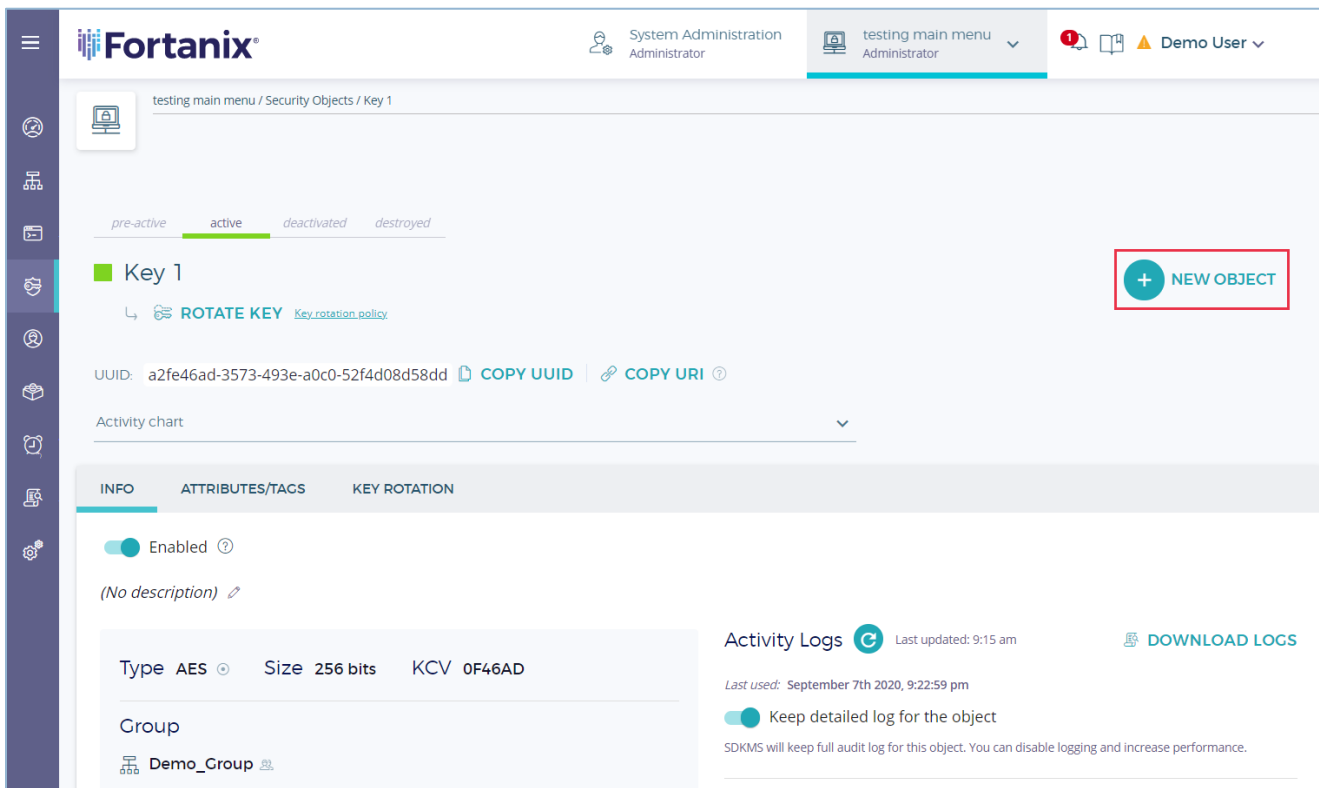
Fortanix®

System Administration
Administrator

testing main menu
Administrator

1

Demo User

testing main menu / Security Objects / Key 1

pre-active active deactivated destroyed

Key 1

ROTATE KEY Key rotation policy

NEW OBJECT

UUID: a2fe46ad-3573-493e-a0c0-52f4d08d58dd COPY UUID COPY URI

Activity chart

INFO ATTRIBUTES/TAGS KEY ROTATION

Enabled

(No description)

Type AES Size 256 bits KCV 0F46AD

Group

Demo_Group

Activity Logs Last updated: 9:15 am DOWNLOAD LOGS

Last used: September 7th 2020, 9:22:59 pm

Keep detailed log for the object

SDKMS will keep full audit log for this object. You can disable logging and increase performance.